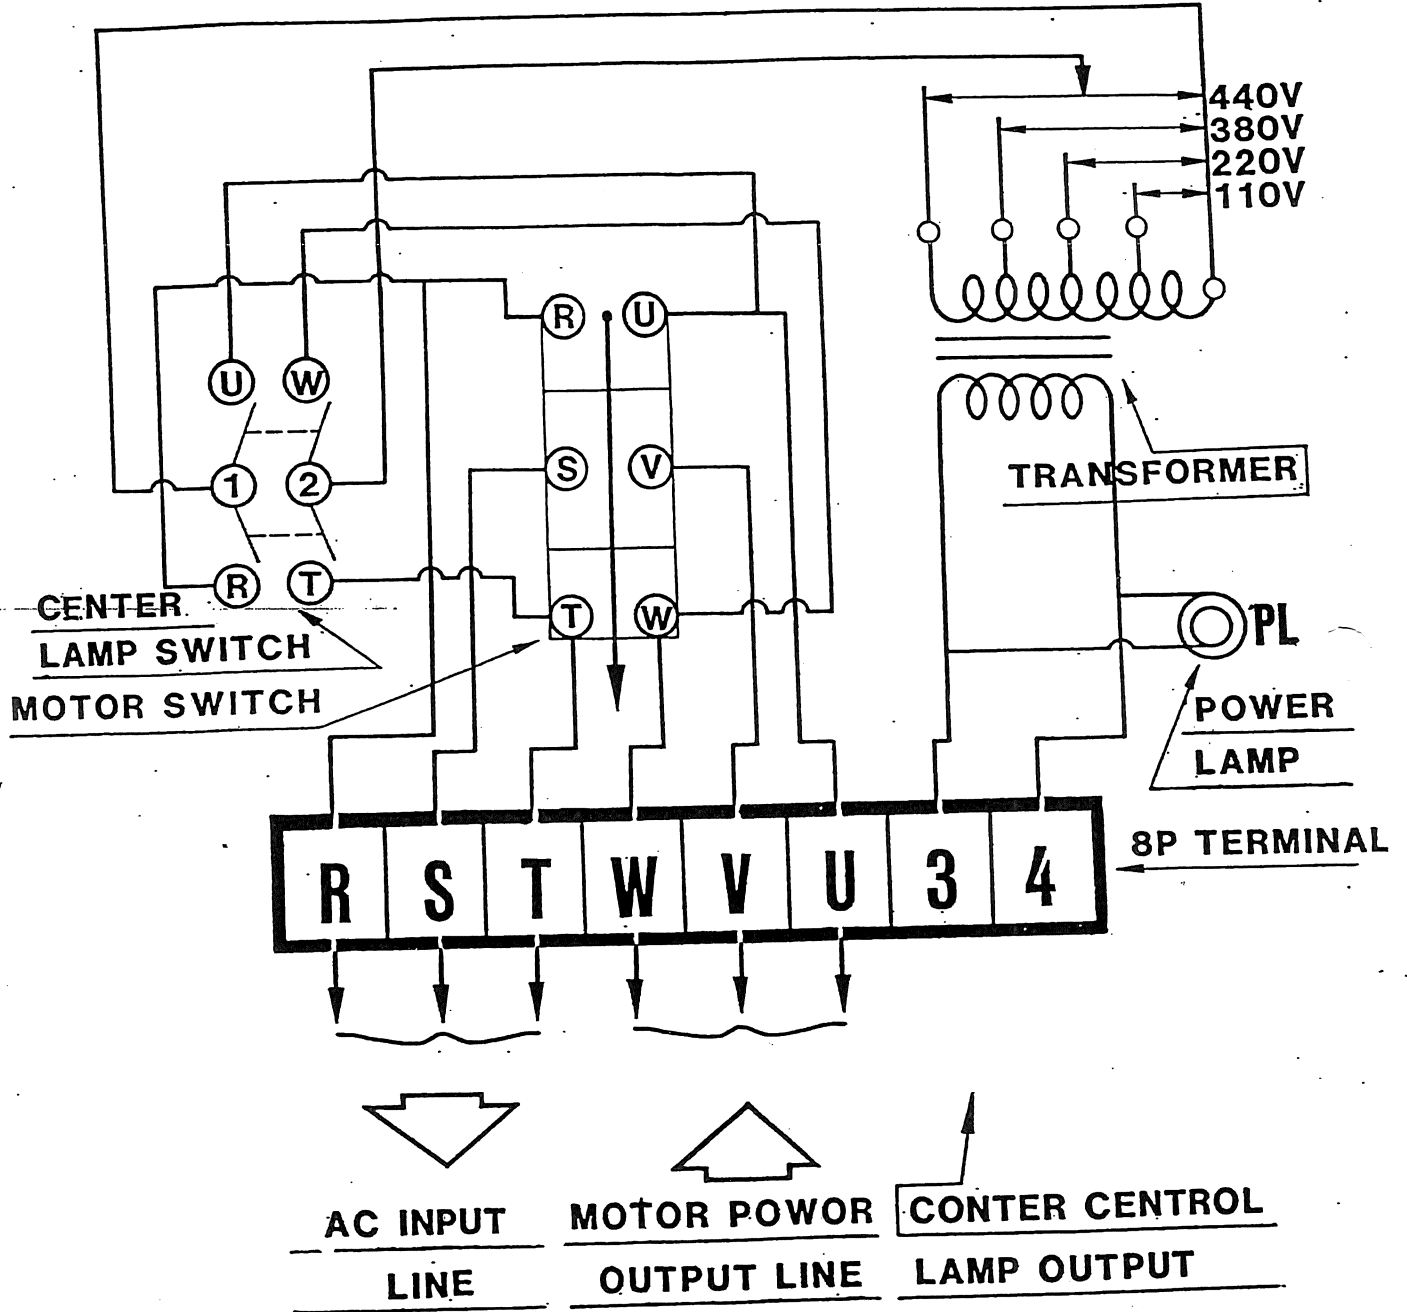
440V
380V
220V
110V

U W
1 2
R T

R U
S V
T W

TRANSFORMER

CENTER
LAMP SWITCH
MOTOR SWITCH

PL
POWER
LAMP

8P TERMINAL

| R | S | T | W | V | U | 3 | 4 |
|---|---|---|---|---|---|---|---|

AC INPUT
LINE

MOTOR POWOR
OUTPUT LINE

CONTER CENTROL
LAMP OUTPUT